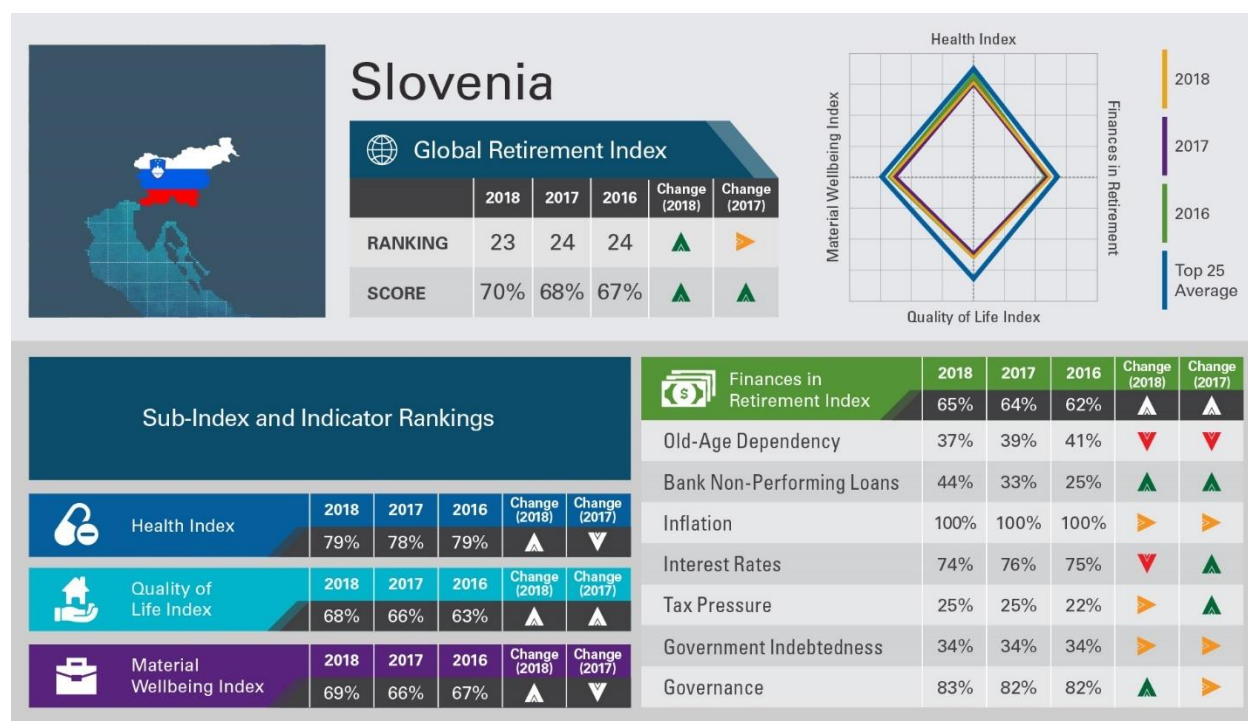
Slovenia

Global Retirement Index

| | 2018 | 2017 | 2016 | Change (2018) | Change (2017) |
|---|---|---|---|---|---|
| RANKING | 23 | 24 | 24 | | |
| SCORE | 70% | 68% | 67% | | |

Health Index

Material Wellbeing Index

Finances in Retirement

Quality of Life Index

2018

2017

2016

Top 25 Average

Sub-Index and Indicator Rankings

| | 2018 | 2017 | 2016 | Change (2018) | Change (2017) |
|---|---|---|---|---|---|
| Health Index | 79% | 78% | 79% | | |

| | 2018 | 2017 | 2016 | Change (2018) | Change (2017) |
|---|---|---|---|---|---|
| Quality of Life Index | 68% | 66% | 63% | | |

| | 2018 | 2017 | 2016 | Change (2018) | Change (2017) |
|---|---|---|---|---|---|
| Material Wellbeing Index | 69% | 66% | 67% | | |

| | 2018 | 2017 | 2016 | Change (2018) | Change (2017) |
|---|---|---|---|---|---|
| Finances in Retirement Index | 65% | 64% | 62% | | |
| Old-Age Dependency | 37% | 39% | 41% | | |
| Bank Non-Performing Loans | 44% | 33% | 25% | | |
| Inflation | 100% | 100% | 100% | | |
| Interest Rates | 74% | 76% | 75% | | |
| Tax Pressure | 25% | 25% | 22% | | |
| Government Indebtedness | 34% | 34% | 34% | | |
| Governance | 83% | 82% | 82% | | |